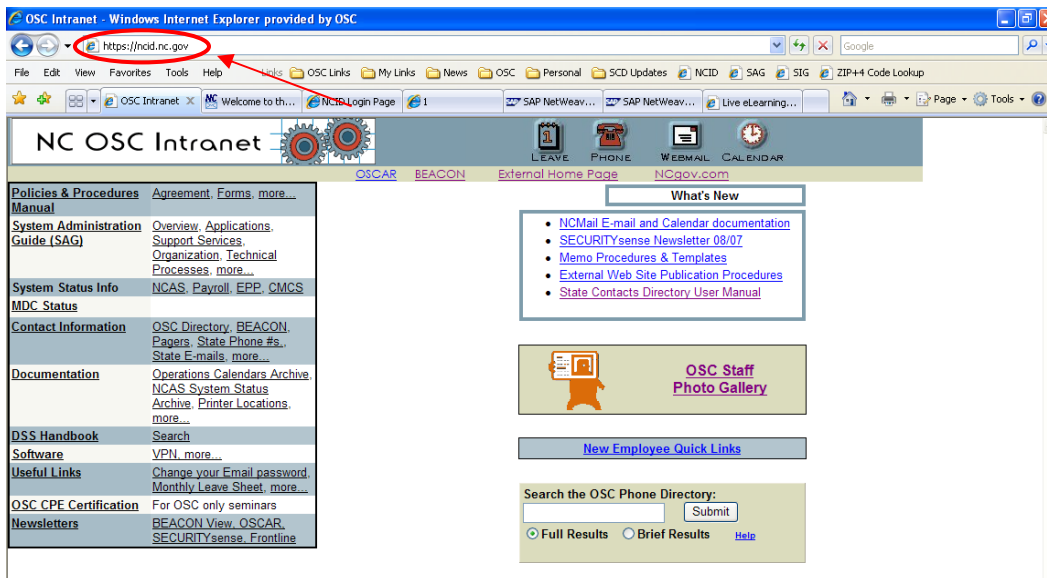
OSC Intranet - Windows Internet Explorer provided by OSC

https://ncid.nc.gov

Google

File Edit View Favorites Tools Help Links OSC Links My Links News OSC Personal SCD Updates NCID SAG SIG ZIP+4 Code Lookup

OSC Intranet | Welcome to th... | NCID Login Page | 1 | SAP NetWeav... | SAP NetWeav... | Live eLearning...

Page Tools

NC OSC Intranet

Leave Phone Webmail Calendar

OSCAR BEACON External Home Page NCgov.com

| | |
|---|---|
| Policies & Procedures Manual | Agreement, Forms, more... |
| System Administration Guide (SAG) | Overview, Applications, Support Services, Organization, Technical Processes, more... |
| System Status Info | NCAS, Payroll, EPP, CMCS |
| MDC Status | |
| Contact Information | OSC Directory, BEACON, Pagers, State Phone #s., State E-mails, more... |
| Documentation | Operations Calendars Archive, NCAS System Status Archive, Printer Locations, more... |
| DSS Handbook | Search |
| Software | VPN, more... |
| Useful Links | Change your Email password, Monthly Leave Sheet, more... |
| OSC CPE Certification | For OSC only seminars |
| Newsletters | BEACON View, OSCAR, SECURITYsense, Frontline |

What's New

- NCMail E-mail and Calendar documentation
- SECURITYsense Newsletter 08/07
- Memo Procedures & Templates
- External Web Site Publication Procedures
- State Contacts Directory User Manual

OSC Staff Photo Gallery

New Employee Quick Links

Search the OSC Phone Directory:

Submit

Full Results Brief Results Help